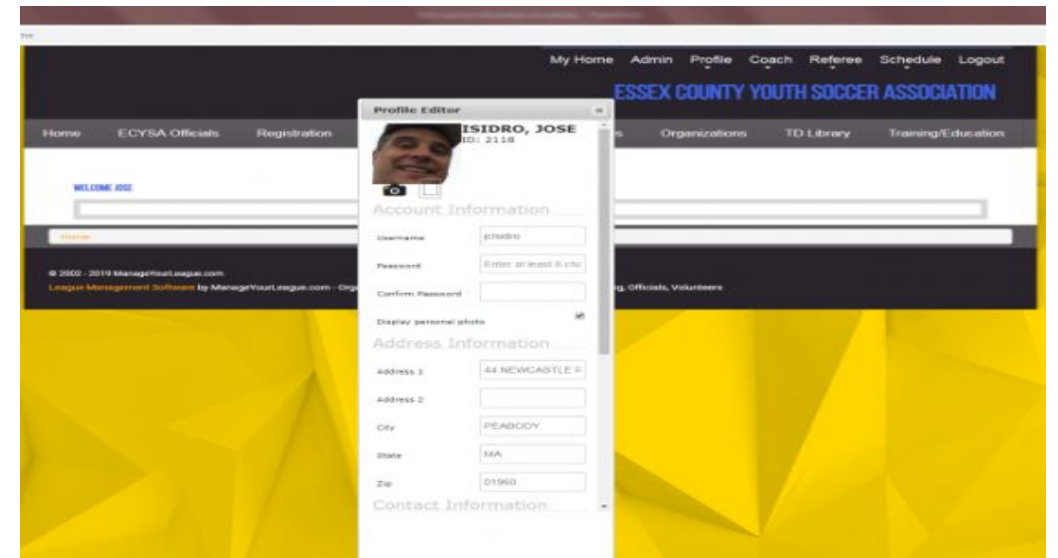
My Home Admin Profile Coach Referee Schedule Logout

ESSEX COUNTY YOUTH SOCCER ASSOCIATION

Home ECYSA Officials Registration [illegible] Organizations TD Library Training/Education

WELCOME JOSE

Home

© 2002 - 2019 ManageYourLeague.com

League Management Software by ManageYourLeague.com - Org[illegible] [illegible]g, Officials, Volunteers

Profile Editor

ISIDRO, JOSE
ID: 2118

Account Information

Username jisidro

Password Enter at least 8 cha

Confirm Password

Display personal photo

Address Information

Address 1 44 NEWCASTLE R

Address 2

City PEABODY

State MA

Zip 01960

Contact Information